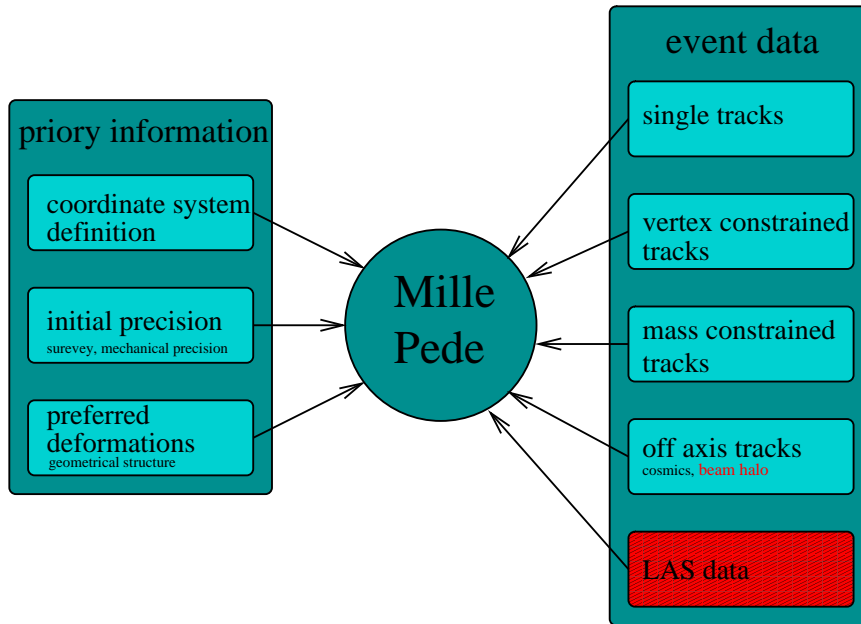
priory information

coordinate system definition

initial precision
surevey, mechanical precision

preferred deformations
geometrical structure

Mille Pede

event data

single tracks

vertex constrained tracks

mass constrained tracks

off axis tracks
cosmics, beam halo

LAS data